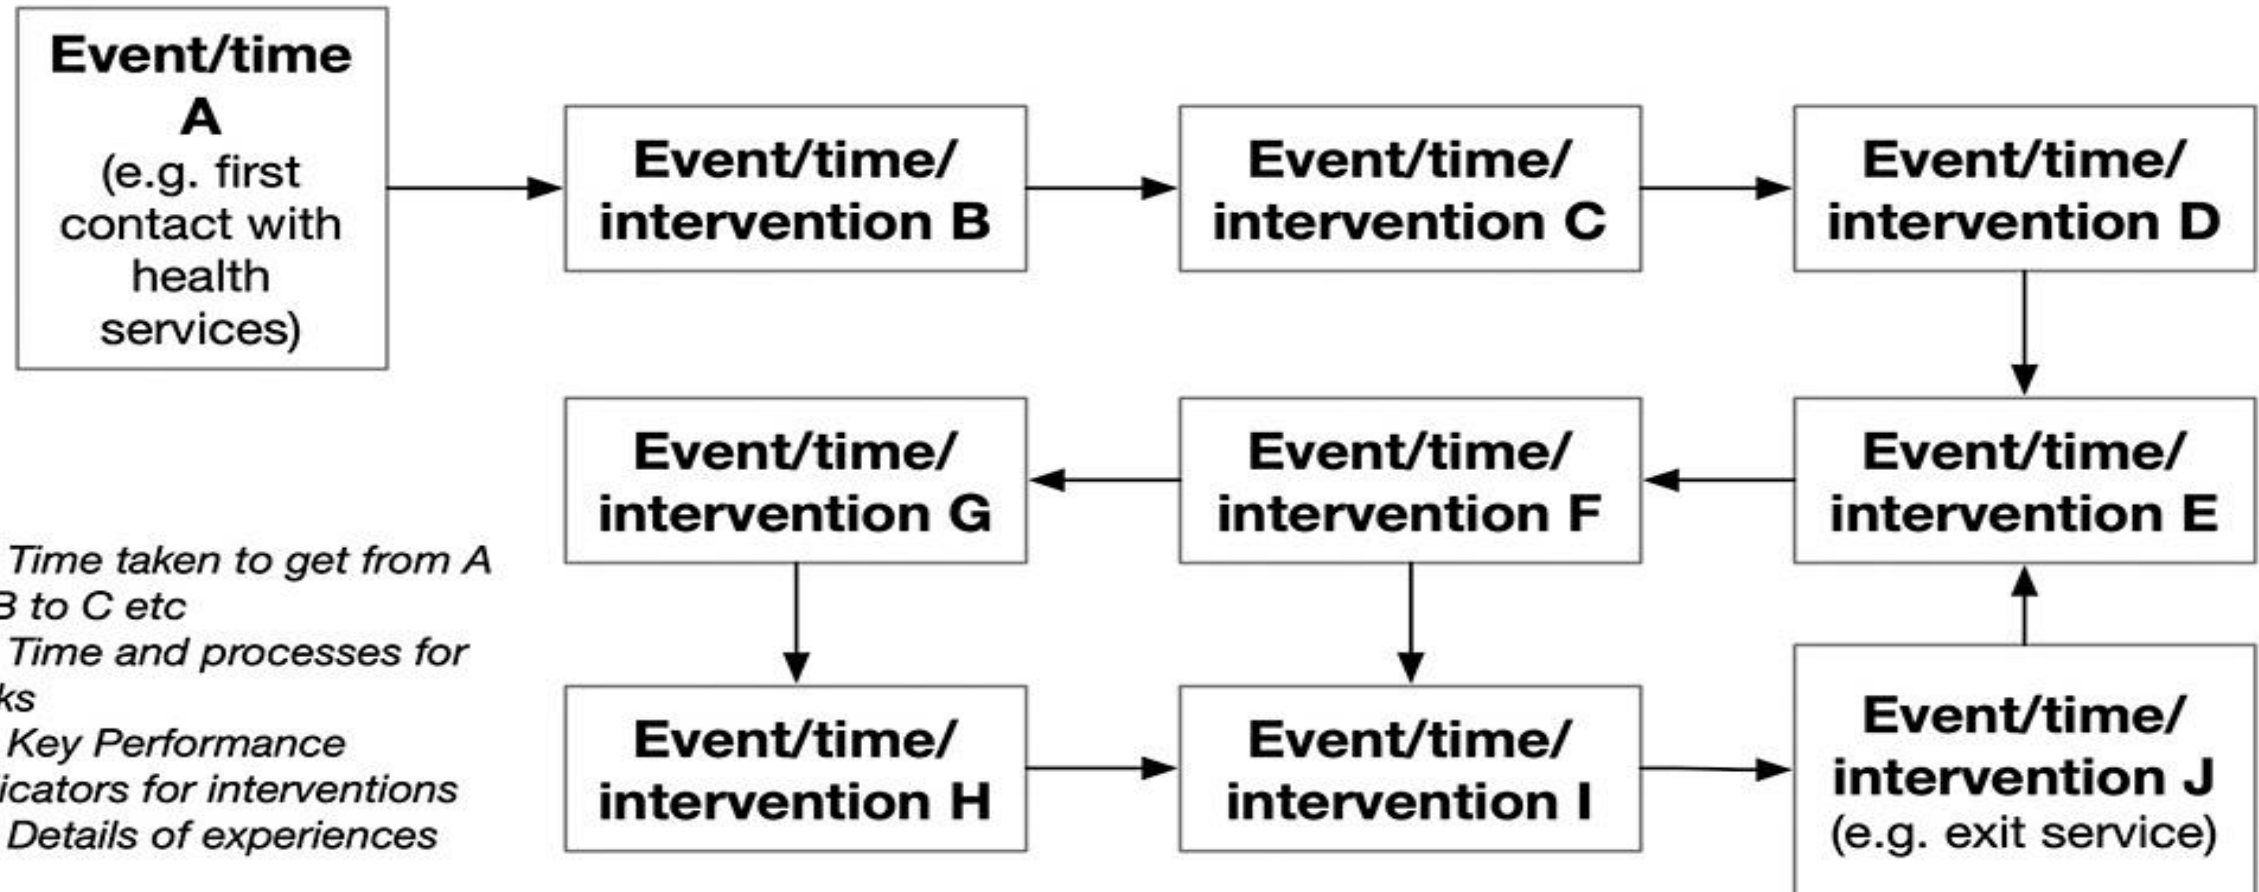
Event/time A (e.g. first contact with health services)

Event/time/ intervention B

Event/time/ intervention C

Event/time/ intervention D

Event/time/ intervention G

Event/time/ intervention F

Event/time/ intervention E

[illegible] Time taken to get from A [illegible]B to C etc
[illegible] Time and processes for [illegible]ks
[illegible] Key Performance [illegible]icators for interventions
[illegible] Details of experiences

Event/time/ intervention H

Event/time/ intervention I

Event/time/ intervention J (e.g. exit service)